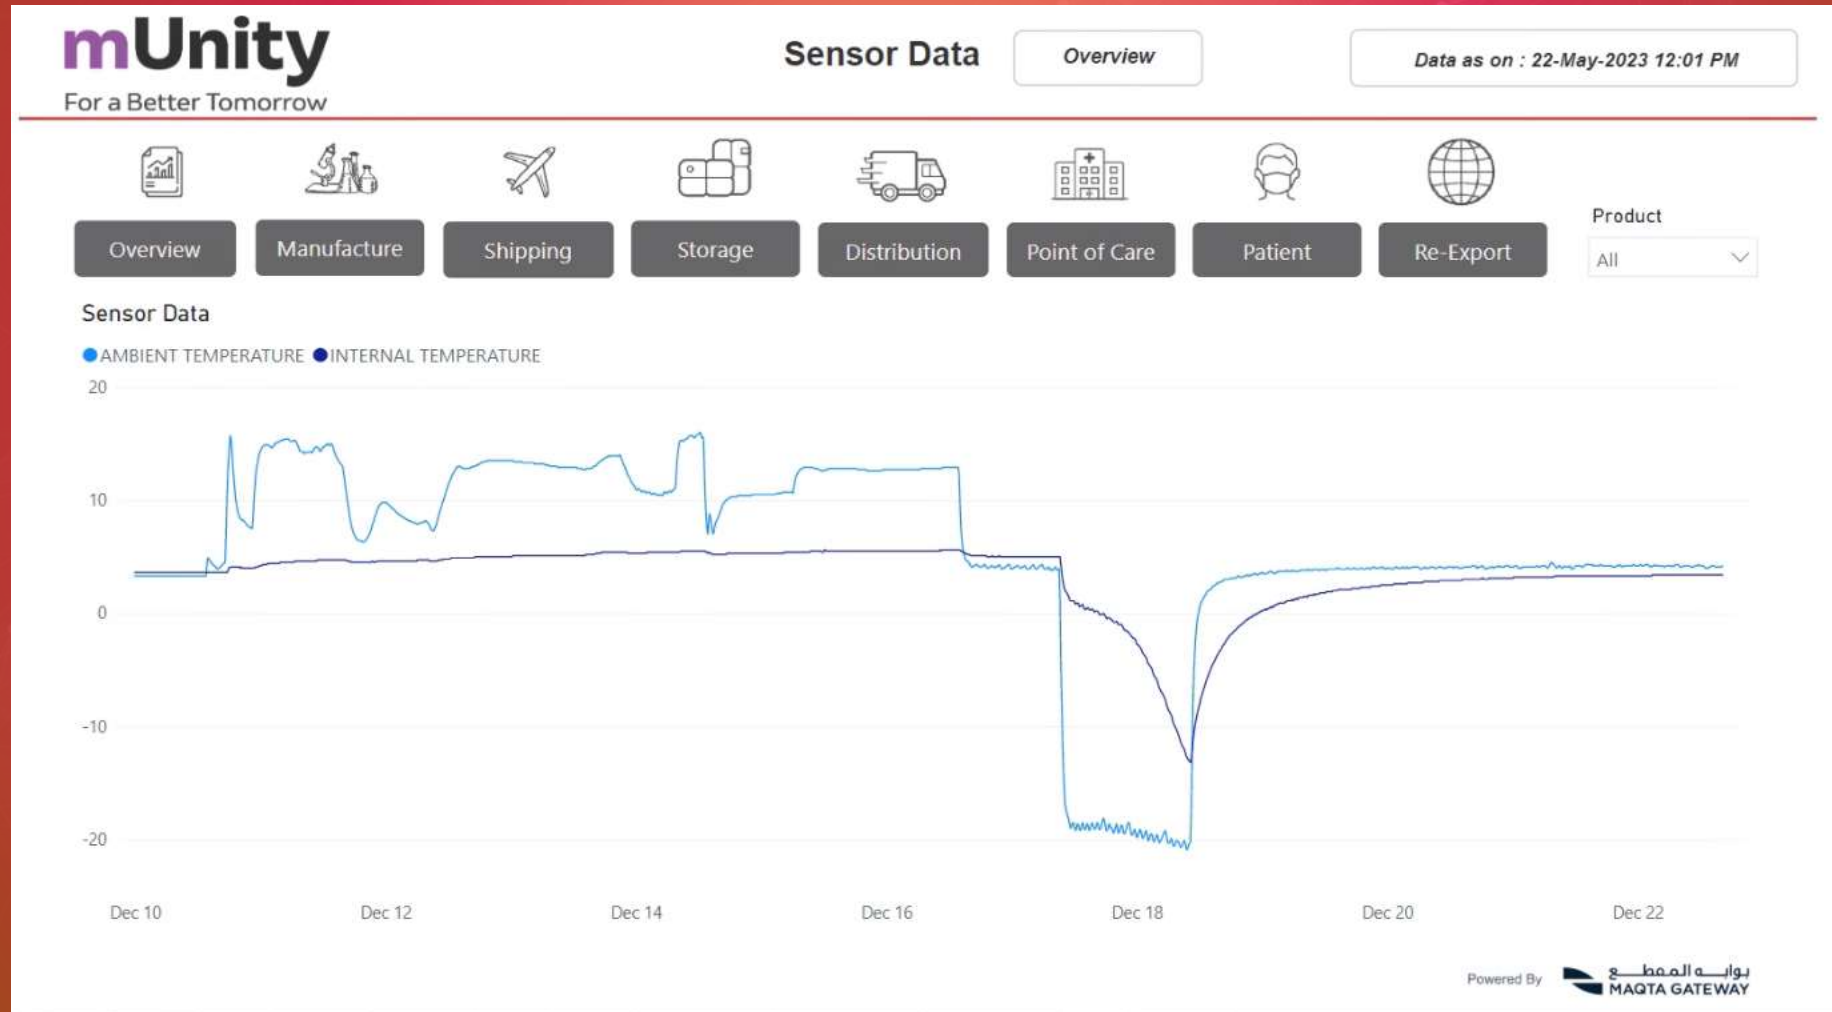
mUnity
For a Better Tomorrow

Sensor Data

Overview

Data as on : 22-May-2023 12:01 PM

Overview
Manufacture
Shipping
Storage
Distribution
Point of Care
Patient
Re-Export

Product
All

Sensor Data

AMBIENT TEMPERATURE INTERNAL TEMPERATURE

20
10
0
-10
-20

Dec 10
Dec 12
Dec 14
Dec 16
Dec 18
Dec 20
Dec 22

Powered By
بوابة المقطع
MAQTA GATEWAY